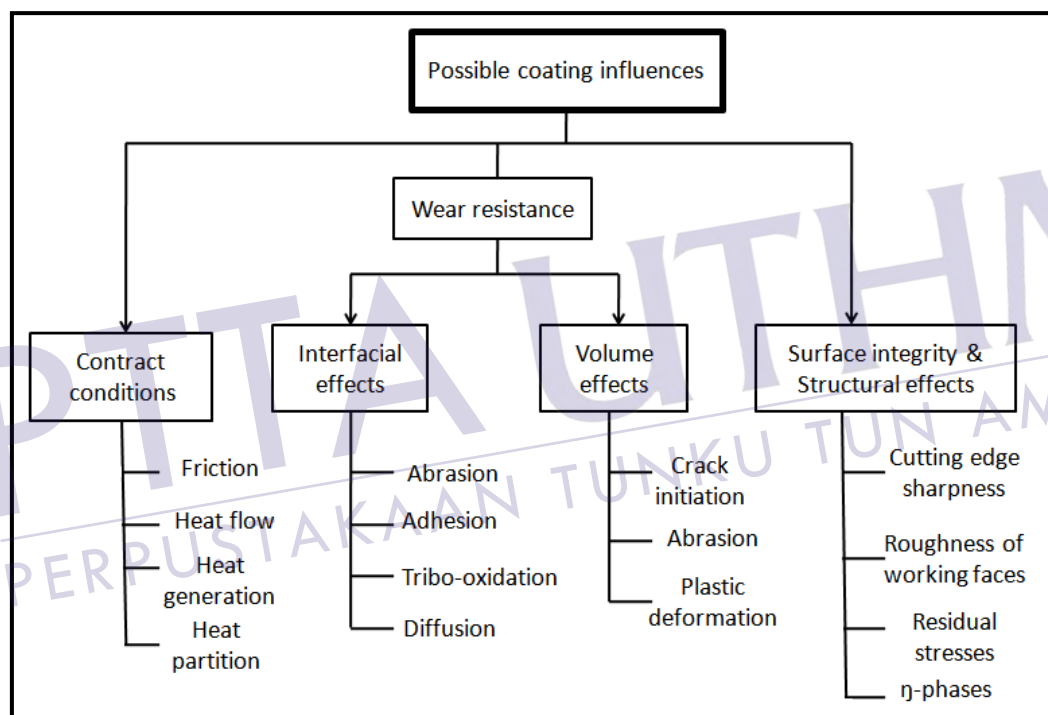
Possible coating influences

Wear resistance

Contract conditions

Friction

Heat flow

Heat generation

Heat partition

Interfacial effects

Abrasion

Adhesion

Tribo-oxidation

Diffusion

Volume effects

Crack initiation

Abrasion

Plastic deformation

Surface integrity & Structural effects

Cutting edge sharpness

Roughness of working faces

Residual stresses

η-phases

PERPUSTAKAAN TUNKU TUN AMINAH
PTTA UTHM